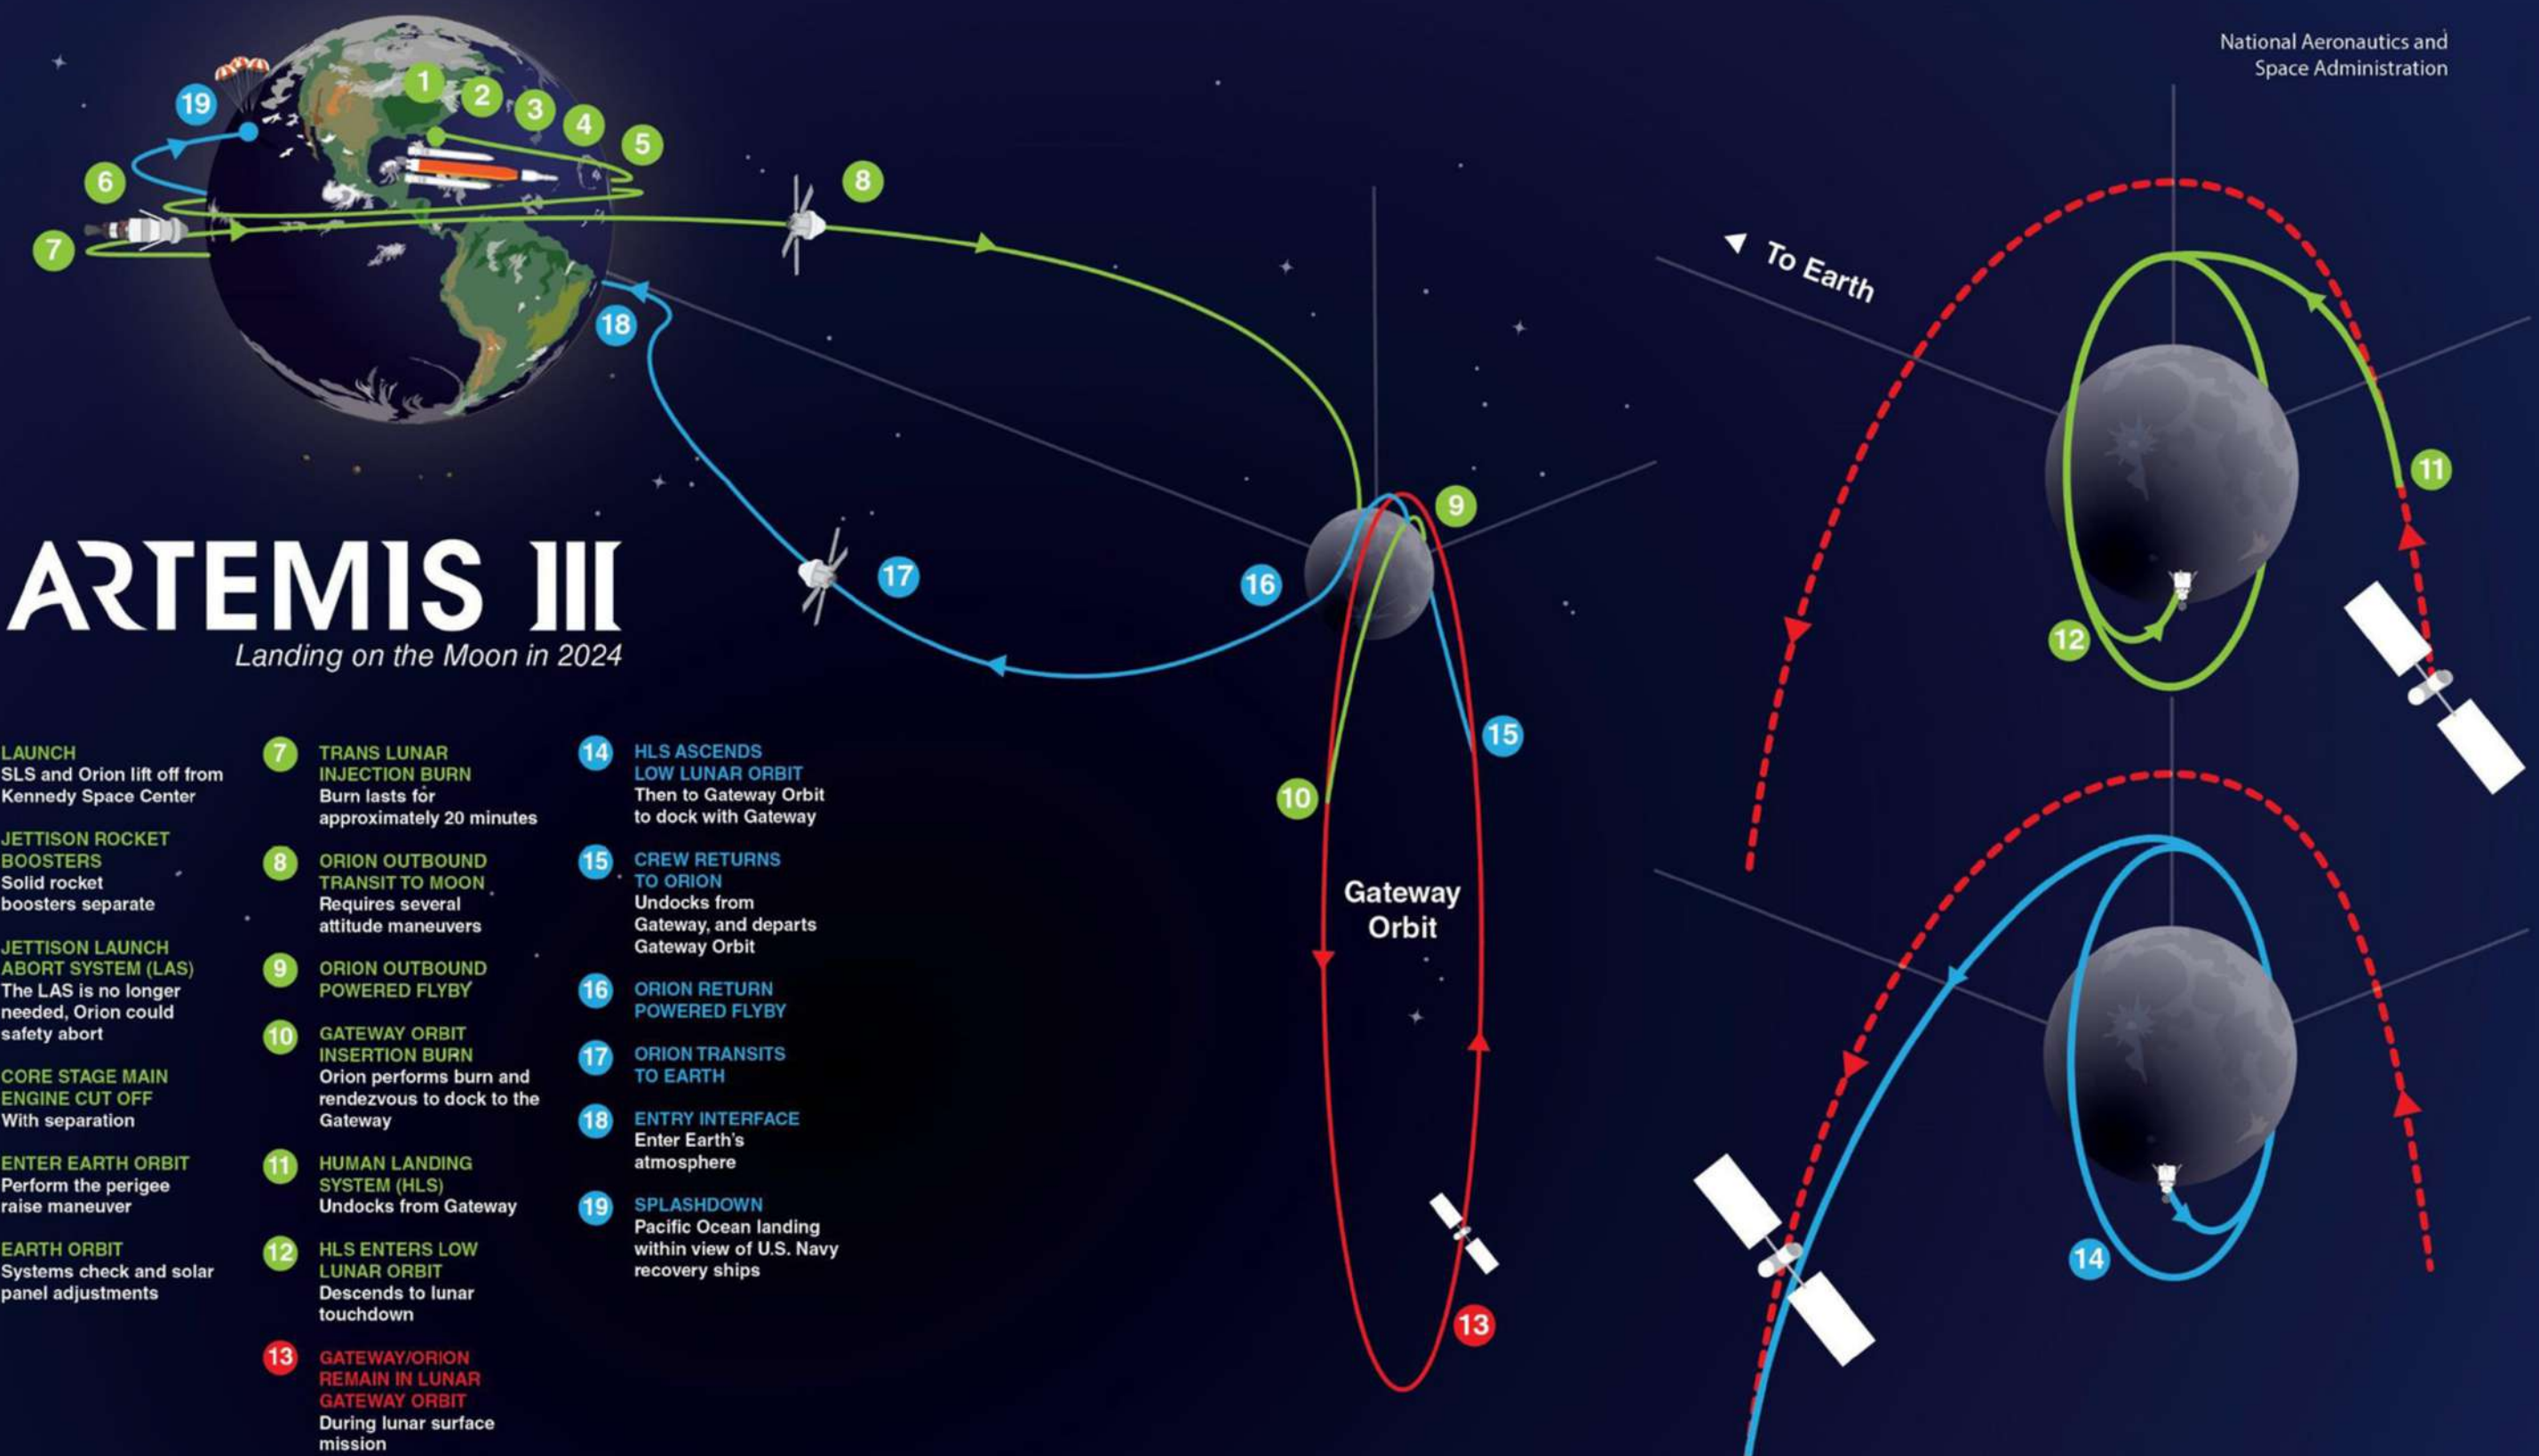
National Aeronautics and Space Administration

19 1 2 3 4 5 6 7 8 18

To Earth

11 12

ARTEMIS III
Landing on the Moon in 2024

17 16 9 15 10

Gateway Orbit

13 14

LAUNCH
SLS and Orion lift off from Kennedy Space Center

JETTISON ROCKET BOOSTERS
Solid rocket boosters separate

JETTISON LAUNCH ABORT SYSTEM (LAS)
The LAS is no longer needed, Orion could safety abort

CORE STAGE MAIN ENGINE CUT OFF
With separation

ENTER EARTH ORBIT
Perform the perigee raise maneuver

EARTH ORBIT
Systems check and solar panel adjustments

7 TRANS LUNAR INJECTION BURN
Burn lasts for approximately 20 minutes

8 ORION OUTBOUND TRANSIT TO MOON
Requires several attitude maneuvers

9 ORION OUTBOUND POWERED FLYBY

10 GATEWAY ORBIT INSERTION BURN
Orion performs burn and rendezvous to dock to the Gateway

11 HUMAN LANDING SYSTEM (HLS)
Undocks from Gateway

12 HLS ENTERS LOW LUNAR ORBIT
Descends to lunar touchdown

13 GATEWAY/ORION REMAIN IN LUNAR GATEWAY ORBIT
During lunar surface mission

14 HLS ASCENDS LOW LUNAR ORBIT
Then to Gateway Orbit to dock with Gateway

15 CREW RETURNS TO ORION
Undocks from Gateway, and departs Gateway Orbit

16 ORION RETURN POWERED FLYBY

17 ORION TRANSITS TO EARTH

18 ENTRY INTERFACE
Enter Earth's atmosphere

19 SPLASHDOWN
Pacific Ocean landing within view of U.S. Navy recovery ships